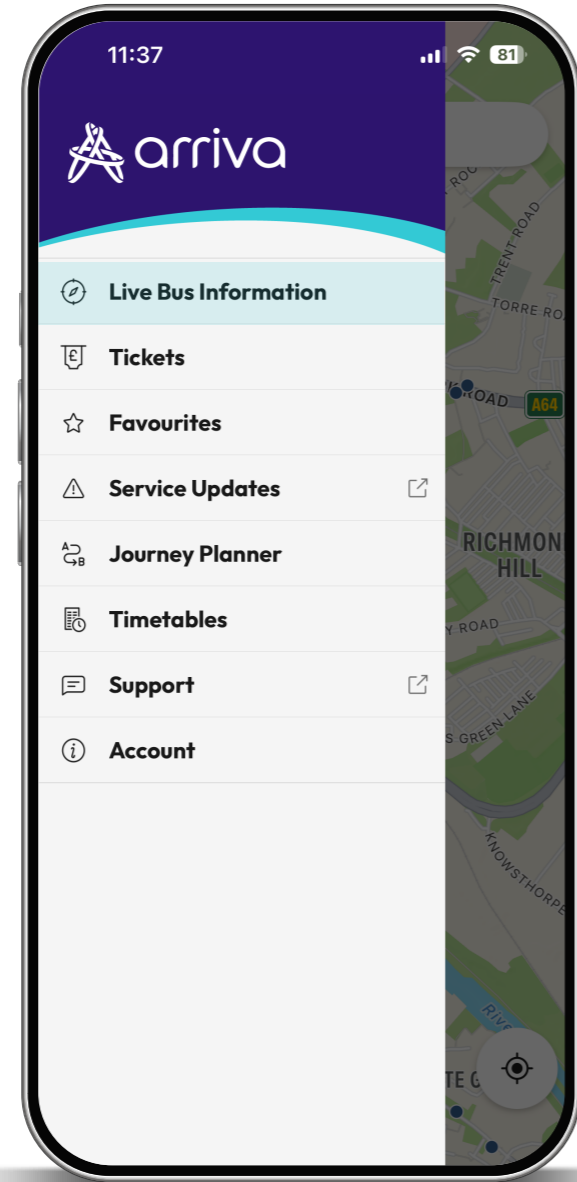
11:37

81

arriva

Live Bus Information

Tickets

Favourites

Service Updates

Journey Planner

Timetables

Support

Account

ROAD

TRENT ROAD

TORRE RO

ROAD

A64

RICHMON HILL

Y ROAD

S GREEN LANE

KNOWSTHORPE

Rive

TE G